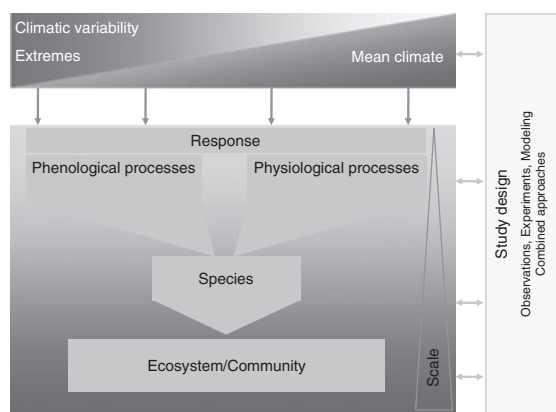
Climatic variability

Extremes

Mean climate

Response

Phenological processes

Physiological processes

Species

Ecosystem/Community

Scale

Study design

Observations, Experiments, Modeling

Combined approaches